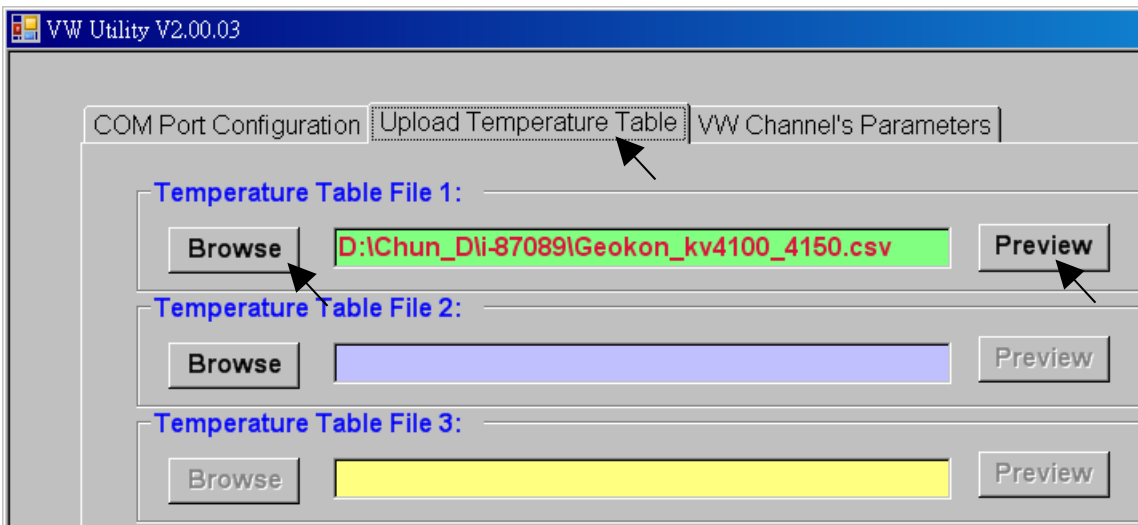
VW Utility V2.00.03

COM Port Configuration | Upload Temperature Table | VW Channel's Parameters

Temperature Table File 1:

Browse D:\Chun_D\i-87089\Geokon_kv4100_4150.csv Preview

Temperature Table File 2:

Browse Preview

Temperature Table File 3:

Browse Preview